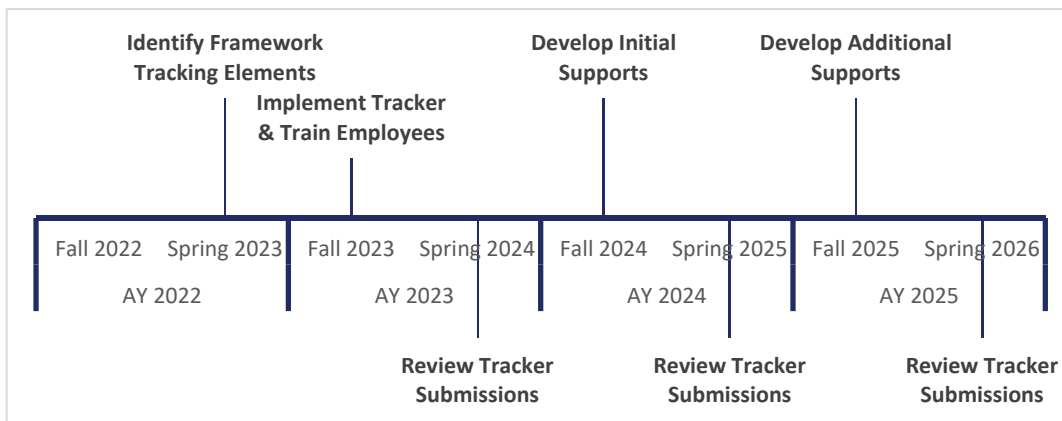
Identify Framework Tracking Elements

Implement Tracker & Train Employees

Develop Initial Supports

Develop Additional Supports

Fall 2022 Spring 2023

AY 2022

Fall 2023 Spring 2024

AY 2023

Fall 2024 Spring 2025

AY 2024

Fall 2025 Spring 2026

AY 2025

Review Tracker Submissions

Review Tracker Submissions

Review Tracker Submissions